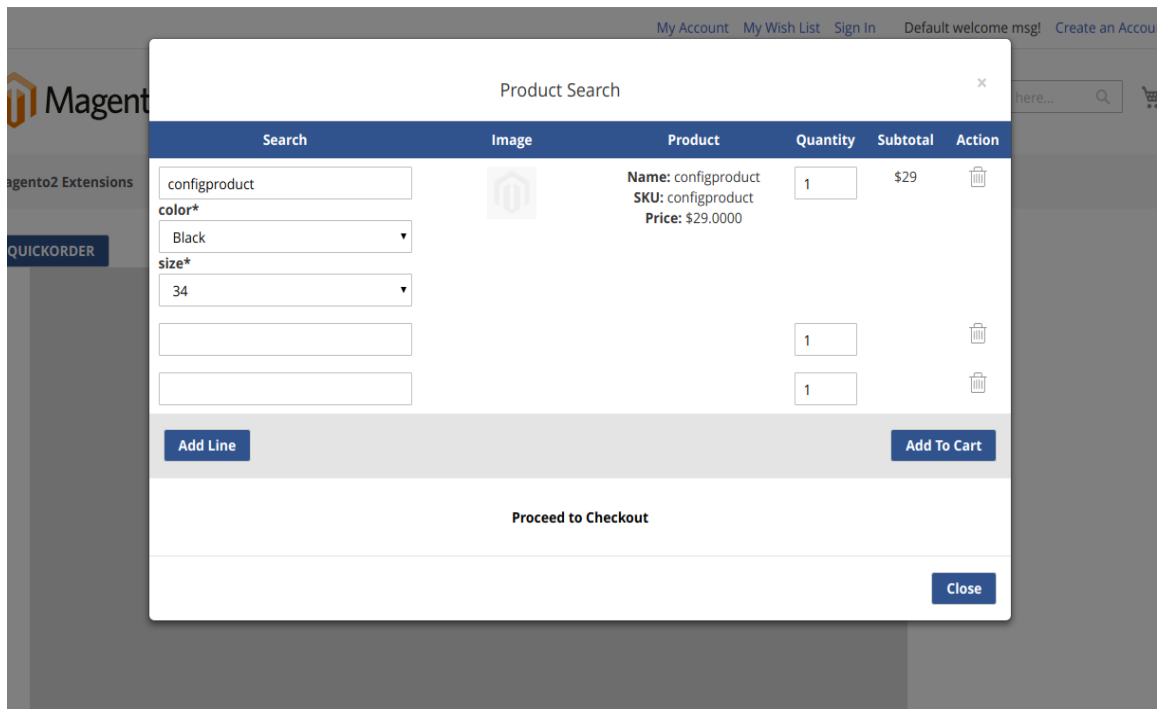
My Account My Wish List Sign In Default welcome msg! Create an Accou

Magent

here...

agento2 Extensions

QUICKORDER

Product Search

×

| Search | Image | Product | Quantity | Subtotal | Action |
|---|---|---|---|---|---|
| configproduct<br>color*<br>Black<br>size*<br>34 | | **Name:** configproduct<br>**SKU:** configproduct<br>**Price:** $29.0000 | 1 | $29 | |
| | | | 1 | | |
| | | | 1 | | |

Add Line

Add To Cart

Proceed to Checkout

Close